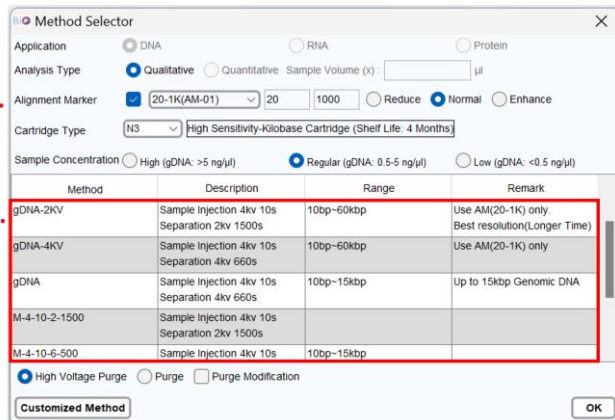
Method Selector

Application DNA RNA Protein

Analysis Type Qualitative Quantitative Sample Volume (x) : µl

Alignment Marker 20-1K(AM-01) 20 1000 Reduce Normal Enhance

Cartridge Type N3 High Sensitivity-Kilobase Cartridge (Shelf Life: 4 Months)

Sample Concentration High (gDNA: >5 ng/µl) Regular (gDNA: 0.5-5 ng/µl) Low (gDNA: <0.5 ng/µl)

| Method | Description | Range | Remark |
|---|---|---|---|
| gDNA-2KV | Sample Injection 4kv 10s Separation 2kv 1500s | 10bp~60kbp | Use AM(20-1K) only. Best resolution(Longer Time) |
| gDNA-4KV | Sample Injection 4kv 10s Separation 4kv 660s | 10bp~60kbp | Use AM(20-1K) only |
| gDNA | Sample Injection 4kv 10s Separation 4kv 660s | 10bp~15kbp | Up to 15kbp Genomic DNA |
| M-4-10-2-1500 | Sample Injection 4kv 10s Separation 2kv 1500s | | |
| M-4-10-6-500 | Sample Injection 4kv 10s | 10bp~15kbp | |

High Voltage Purge Purge Purge Modification

Customized Method OK